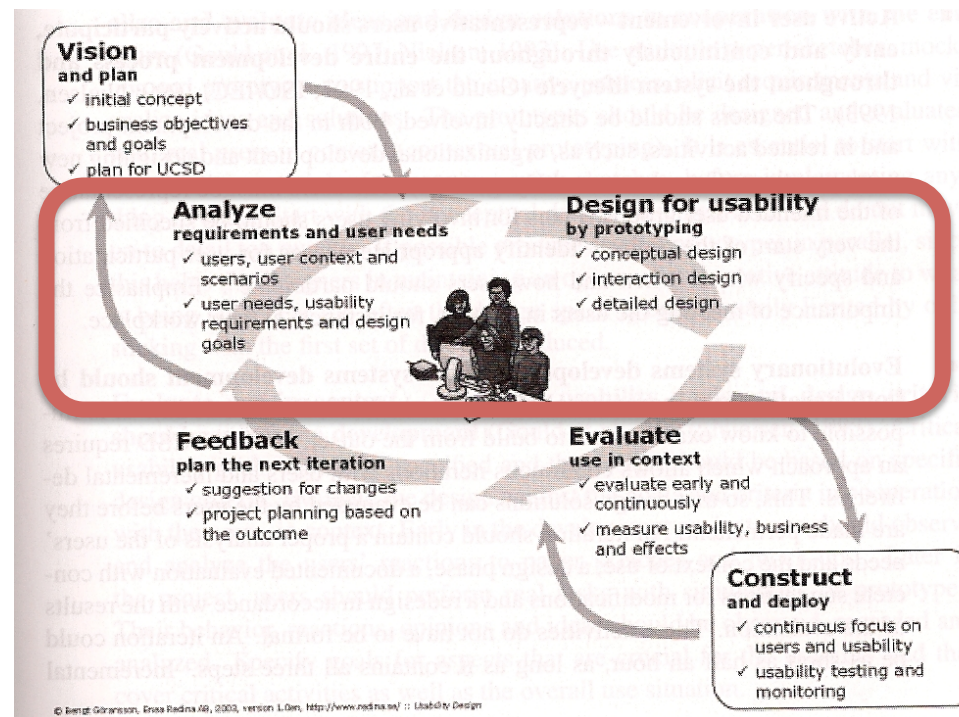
Vision
and plan
✓ initial concept
✓ business objectives and goals
✓ plan for UCSD

Analyze
requirements and user needs
✓ users, user context and scenarios
✓ user needs, usability requirements and design goals

Design for usability
by prototyping
✓ conceptual design
✓ interaction design
✓ detailed design

Feedback
plan the next iteration
✓ suggestion for changes
✓ project planning based on the outcome

Evaluate
use in context
✓ evaluate early and continuously
✓ measure usability, business and effects

Construct
and deploy
✓ continuous focus on users and usability
✓ usability testing and monitoring

© Bengt Göransson, Enea Redina AB, 2003, version 1.0en, http://www.redina.se/ :: Usability Design